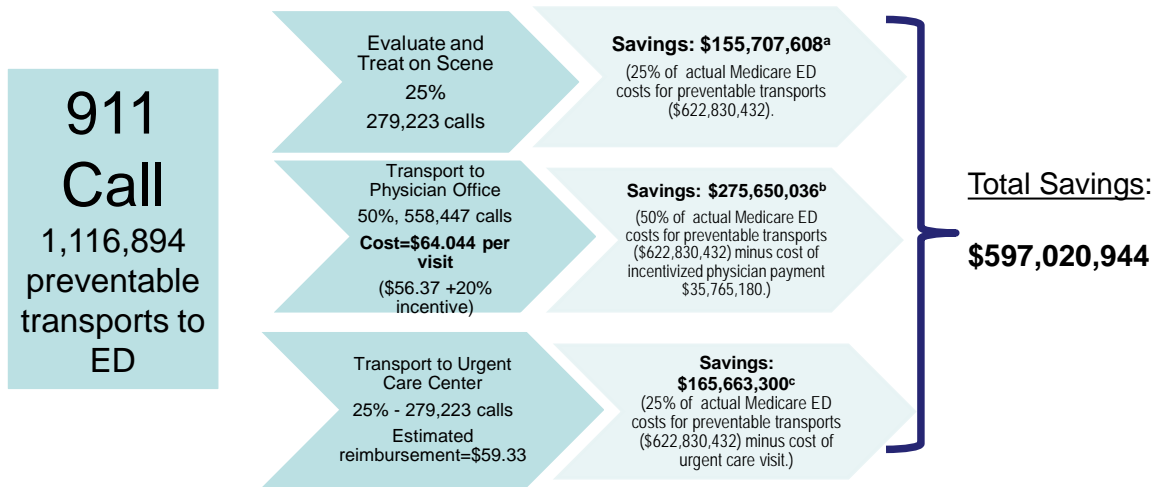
911 Call
1,116,894 preventable transports to ED

Evaluate and Treat on Scene
25%
279,223 calls

Savings: $155,707,608$^{a}$
(25% of actual Medicare ED costs for preventable transports ($622,830,432).

Transport to Physician Office
50%, 558,447 calls
Cost=$64.044 per visit
($56.37 +20% incentive)

Savings: $275,650,036$^{b}$
(50% of actual Medicare ED costs for preventable transports ($622,830,432) minus cost of incentivized physician payment $35,765,180.)

Transport to Urgent Care Center
25% - 279,223 calls
Estimated reimbursement=$59.33

Savings: $165,663,300$^{c}$
(25% of actual Medicare ED costs for preventable transports ($622,830,432) minus cost of urgent care visit.)

Total Savings:
$597,020,944